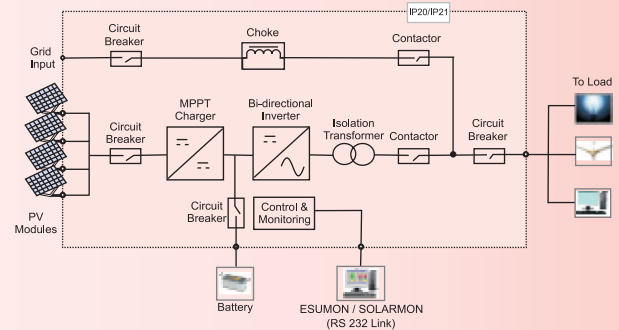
IP20/IP21

Grid Input

Circuit Breaker

Choke

Contactor

To Load

MPPT Charger

Bi-directional Inverter

Isolation Transformer

Contactor

Circuit Breaker

Circuit Breaker

PV Modules

Circuit Breaker

Control & Monitoring

Battery

ESUMON / SOLARMON (RS 232 Link)